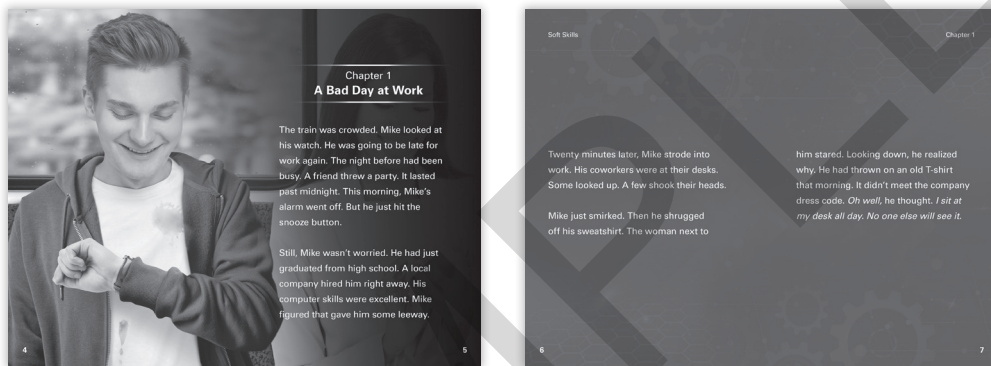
Chapter 1
A Bad Day at Work

The train was crowded. Mike looked at his watch. He was going to be late for work again. The night before had been busy. A friend threw a party. It lasted past midnight. This morning, Mike's alarm went off. But he just hit the snooze button.

Still, Mike wasn't worried. He had just graduated from high school. A local company hired him right away. His computer skills were excellent. Mike figured that gave him some leeway.

4

5

Soft Skills

Chapter 1

Twenty minutes later, Mike strode into work. His coworkers were at their desks. Some looked up. A few shook their heads.

Mike just smirked. Then he shrugged off his sweatshirt. The woman next to

him stared. Looking down, he realized why. He had thrown on an old T-shirt that morning. It didn't meet the company dress code. *Oh well*, he thought. *I sit at my desk all day. No one else will see it.*

6

7